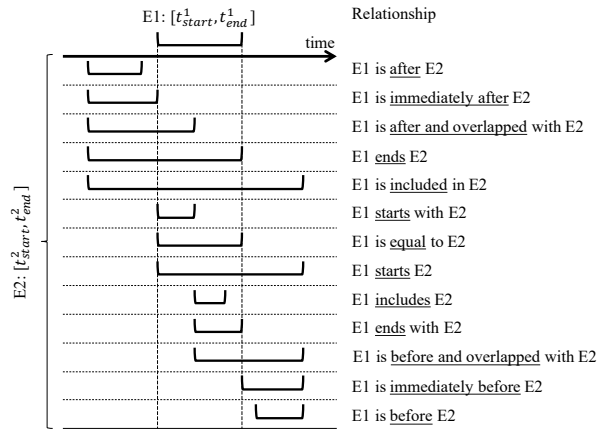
E1: $[t^1_{start}, t^1_{end}]$

Relationship

time

E2: $[t^2_{start}, t^2_{end}]$

E1 is after E2

E1 is immediately after E2

E1 is after and overlapped with E2

E1 ends E2

E1 is included in E2

E1 starts with E2

E1 is equal to E2

E1 starts E2

E1 includes E2

E1 ends with E2

E1 is before and overlapped with E2

E1 is immediately before E2

E1 is before E2